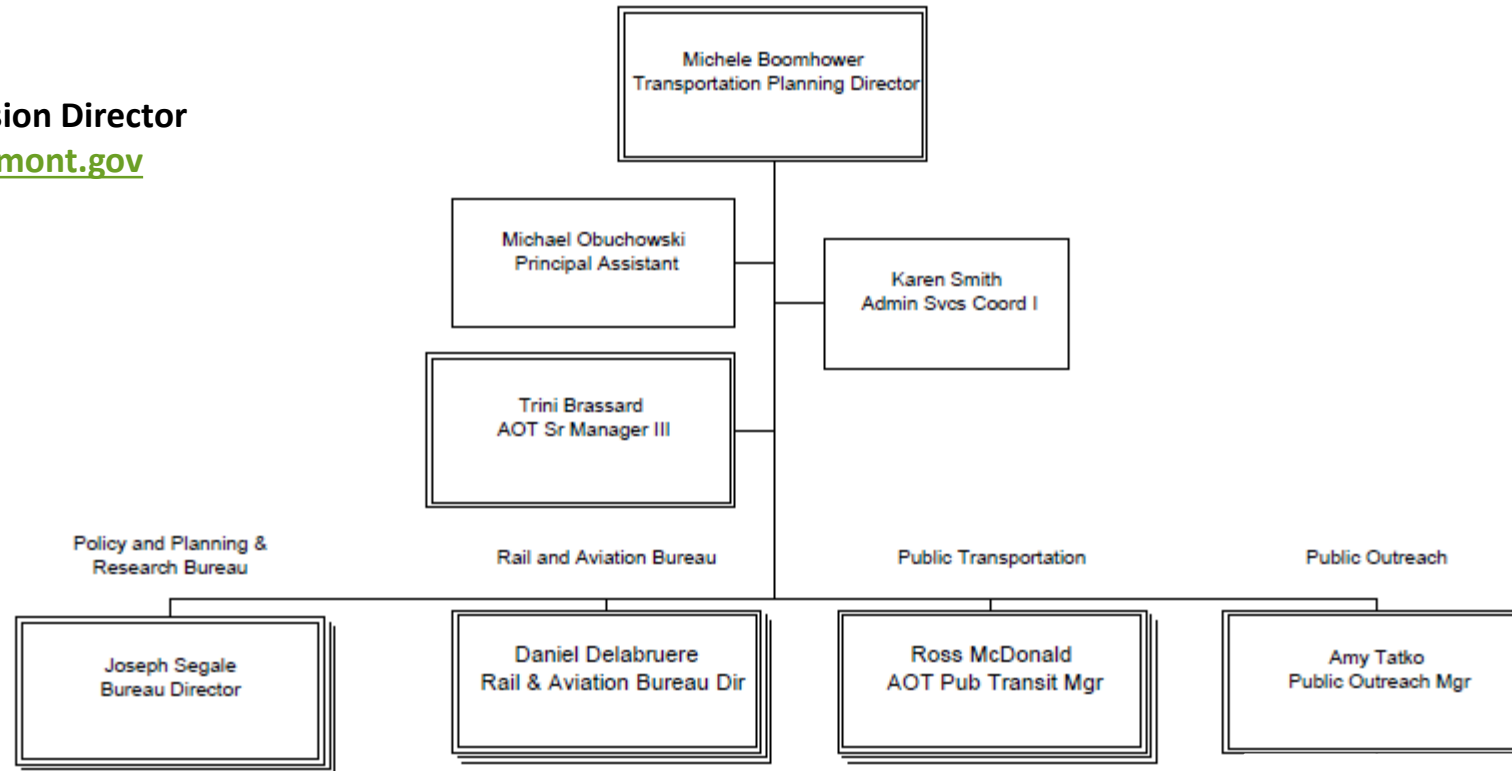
sion Director
mont.gov

Michele Boomhower
Transportation Planning Director

Michael Obuchowski
Principal Assistant

Karen Smith
Admin Svcs Coord I

Trini Brassard
AOT Sr Manager III

Policy and Planning & Research Bureau

Rail and Aviation Bureau

Public Transportation

Public Outreach

Joseph Segale
Bureau Director

Daniel Delabruere
Rail & Aviation Bureau Dir

Ross McDonald
AOT Pub Transit Mgr

Amy Tatko
Public Outreach Mgr